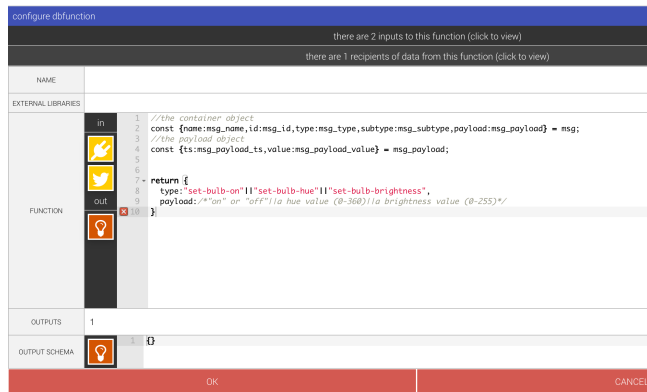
configure dbfunction

there are 2 inputs to this function (click to view)

there are 1 recipients of data from this function (click to view)

NAME

EXTERNAL LIBRARIES

FUNCTION

in

out

1 //the container object
2 const {name:msg_name,id:msg_id,type:msg_type,subtype:msg_subtype,payload:msg_payload} = msg;
3 //the payload object
4 const {ts:msg_payload_ts,value:msg_payload_value} = msg_payload;
5
6
7 return {
8 type:"set-bulb-on"||"set-bulb-hue"||"set-bulb-brightness",
9 payload:/*"on" or "off"||a hue value (0-360)||a brightness value (0-255)*/
10 }

OUTPUTS

1

OUTPUT SCHEMA

1 {}

OK

CANCEL